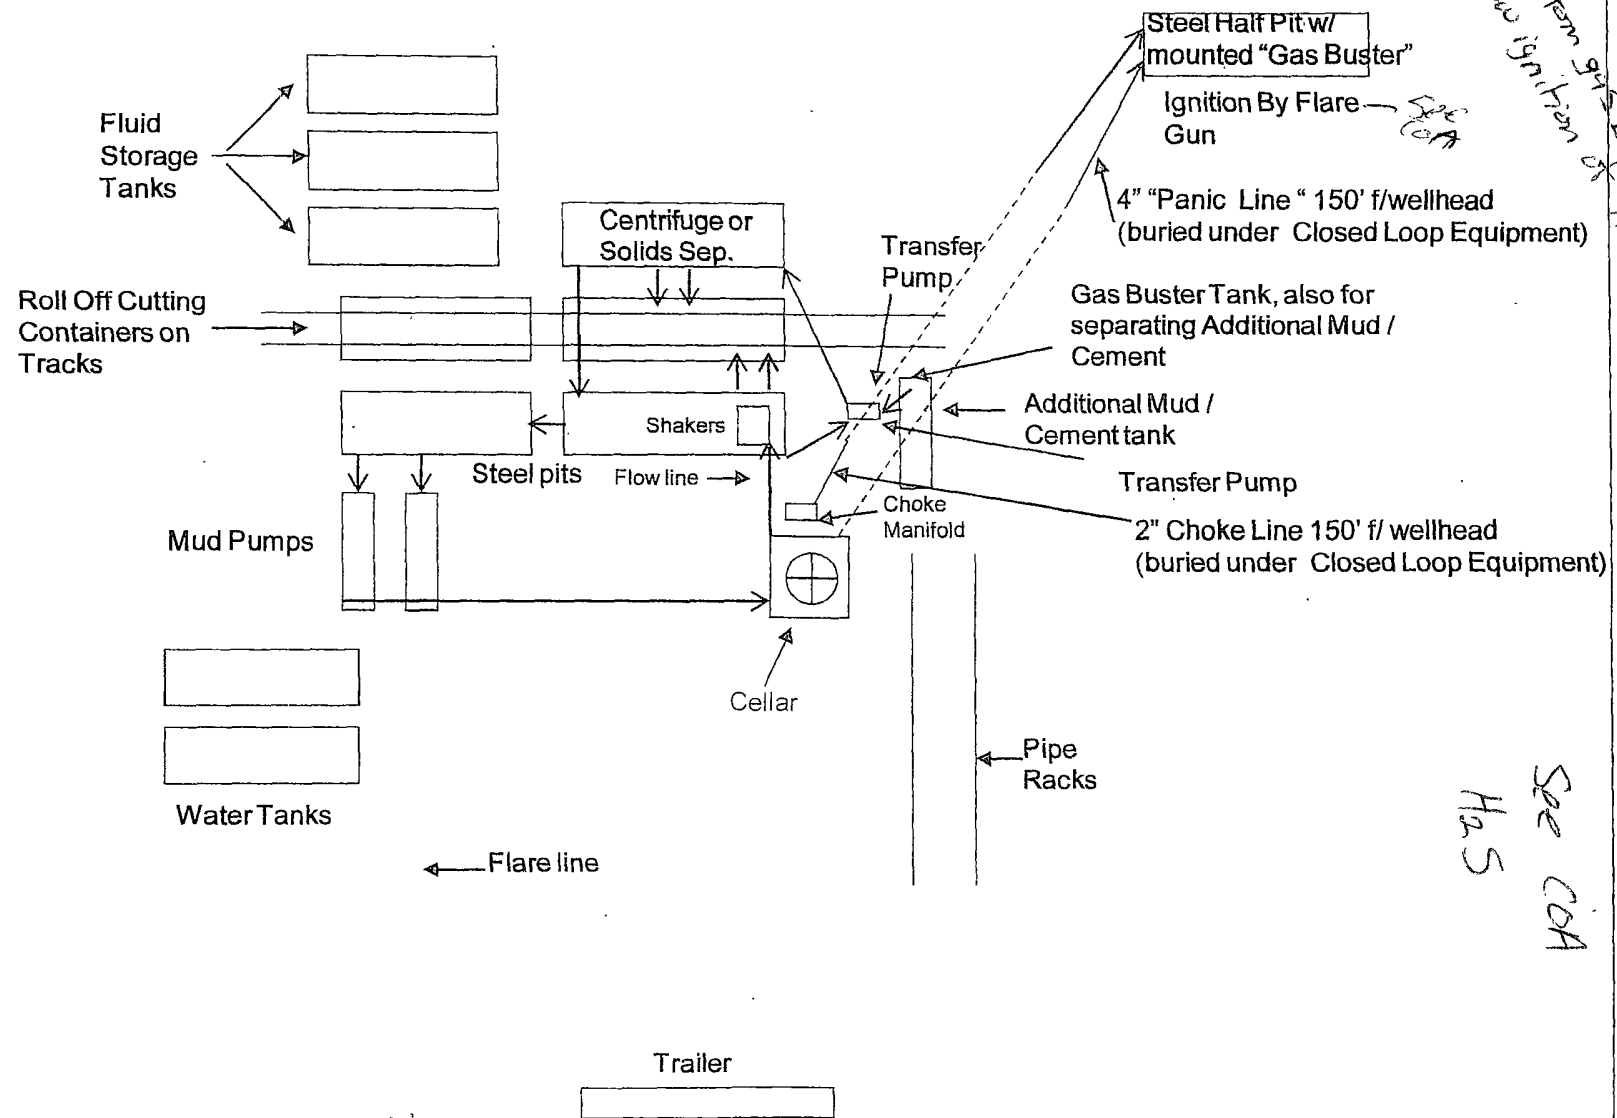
Steel Half Pit w/ mounted "Gas Buster"

Ignition By Flare Gun

See COA

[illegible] ignition of

Fluid Storage Tanks

Centrifuge or Solids Sep.

Transfer Pump

4" "Panic Line " 150' f/wellhead (buried under Closed Loop Equipment)

Roll Off Cutting Containers on Tracks

Gas Buster Tank, also for separating Additional Mud / Cement

Shakers

Additional Mud / Cement tank

Steel pits

Flow line

Transfer Pump

Choke Manifold

Mud Pumps

2" Choke Line 150' f/ wellhead (buried under Closed Loop Equipment)

Cellar

Pipe Racks

Water Tanks

See COA H2S

Flare line

Trailer